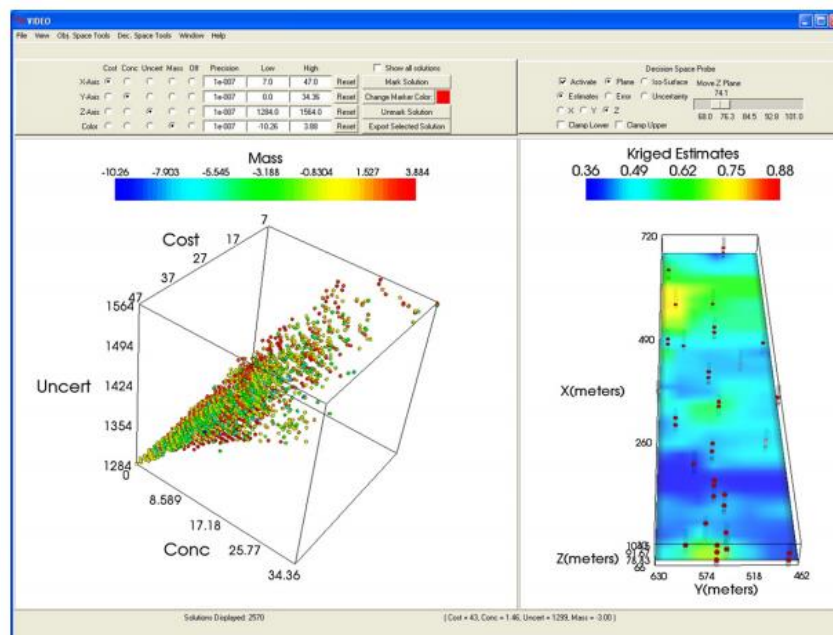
VIDEO

File View Obj. Space Tools Dec. Space Tools Window Help

| | Cost | Conc | Uncert | Mass | Off | Precision | Low | High | | |
|---|---|---|---|---|---|---|---|---|---|---|
| X-Axis | ◉ | ○ | ○ | ○ | ○ | 1e-007 | 7.0 | 47.0 | Reset | Mark Solution |
| Y-Axis | ○ | ◉ | ○ | ○ | ○ | 1e-007 | 0.0 | 34.36 | Reset | Change Marker Color |
| Z-Axis | ○ | ○ | ◉ | ○ | ○ | 1e-007 | 1284.0 | 1564.0 | Reset | Unmark Solution |
| Color | ○ | ○ | ○ | ◉ | ○ | 1e-007 | -10.26 | 3.88 | Reset | Export Selected Solution |

Show all solutions

Decision Space Probe
Activate Plane Iso-Surface Move Z Plane
Estimates Error Uncertainty 74.1
X Y Z
Clamp Lower Clamp Upper
68.0 76.3 84.5 92.8 101.0

Mass
-10.26 -7.903 -5.545 -3.188 -0.8304 1.527 3.884

Cost 7 17 27 37 47
Uncert 1564 1494 1424 1354 1284
Conc 0 8.589 17.18 25.77 34.36

Kriged Estimates
0.36 0.49 0.62 0.75 0.88

X(meters) 720 490 260
Z(meters) 101.0 91.25 76.33 68
Y(meters) 630 574 518 462

Solutions Displayed: 2570

( Cost = 43, Conc = 1.46, Uncert = 1299, Mass = -3.00 )